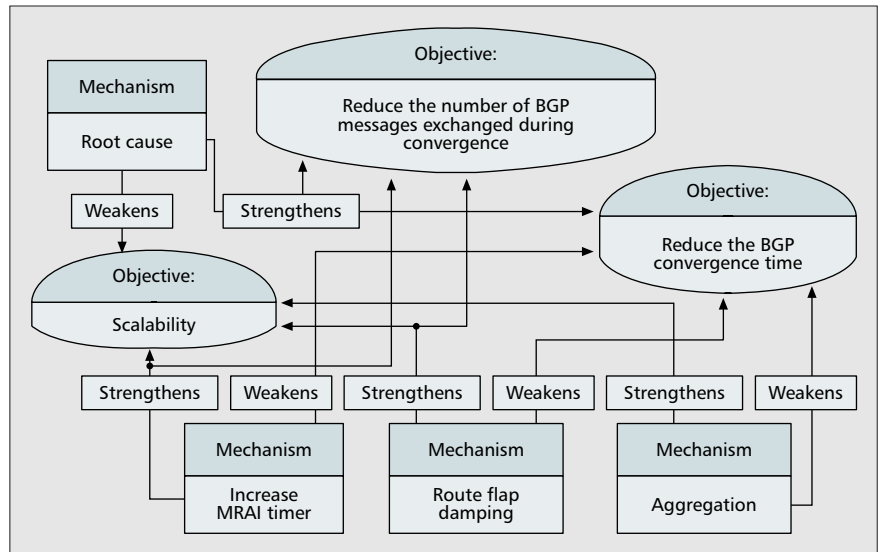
Mechanism

Root cause

Objective:

Reduce the number of BGP messages exchanged during convergence

Objective:

Reduce the BGP convergence time

Weakens

Strengthens

Objective:

Scalability

Strengthens

Weakens

Strengthens

Weakens

Strengthens

Weakens

Mechanism

Increase MRAI timer

Mechanism

Route flap damping

Mechanism

Aggregation